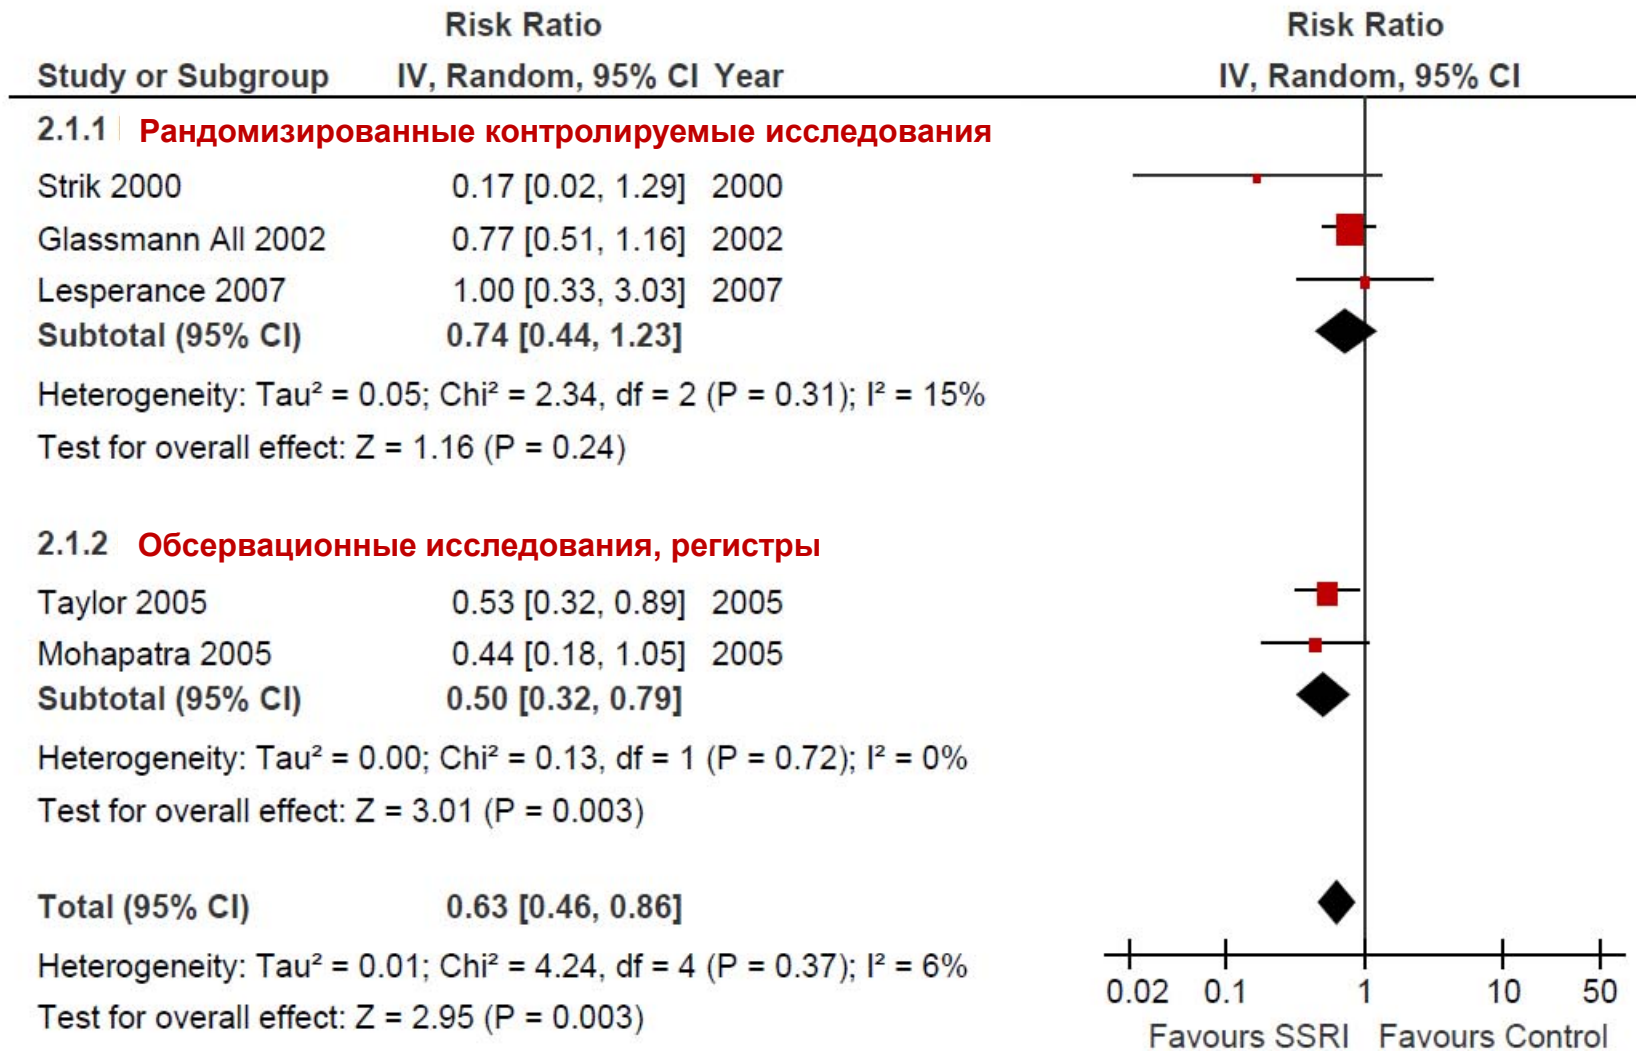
| Study or Subgroup | Risk Ratio IV, Random, 95% CI | Year |
|---|---|---|
| **2.1.1 Рандомизированные контролируемые исследования** | | |
| Strik 2000 | 0.17 [0.02, 1.29] | 2000 |
| Glassmann All 2002 | 0.77 [0.51, 1.16] | 2002 |
| Lesperance 2007 | 1.00 [0.33, 3.03] | 2007 |
| **Subtotal (95% CI)** | **0.74 [0.44, 1.23]** | |

Heterogeneity: Tau² = 0.05; Chi² = 2.34, df = 2 (P = 0.31); I² = 15%
Test for overall effect: Z = 1.16 (P = 0.24)

| Study or Subgroup | Risk Ratio IV, Random, 95% CI | Year |
|---|---|---|
| **2.1.2 Обсервационные исследования, регистры** | | |
| Taylor 2005 | 0.53 [0.32, 0.89] | 2005 |
| Mohapatra 2005 | 0.44 [0.18, 1.05] | 2005 |
| **Subtotal (95% CI)** | **0.50 [0.32, 0.79]** | |

Heterogeneity: Tau² = 0.00; Chi² = 0.13, df = 1 (P = 0.72); I² = 0%
Test for overall effect: Z = 3.01 (P = 0.003)

**Total (95% CI)** **0.63 [0.46, 0.86]**
Heterogeneity: Tau² = 0.01; Chi² = 4.24, df = 4 (P = 0.37); I² = 6%
Test for overall effect: Z = 2.95 (P = 0.003)

Risk Ratio
IV, Random, 95% CI
0.02 0.1 1 10 50
Favours SSRI Favours Control